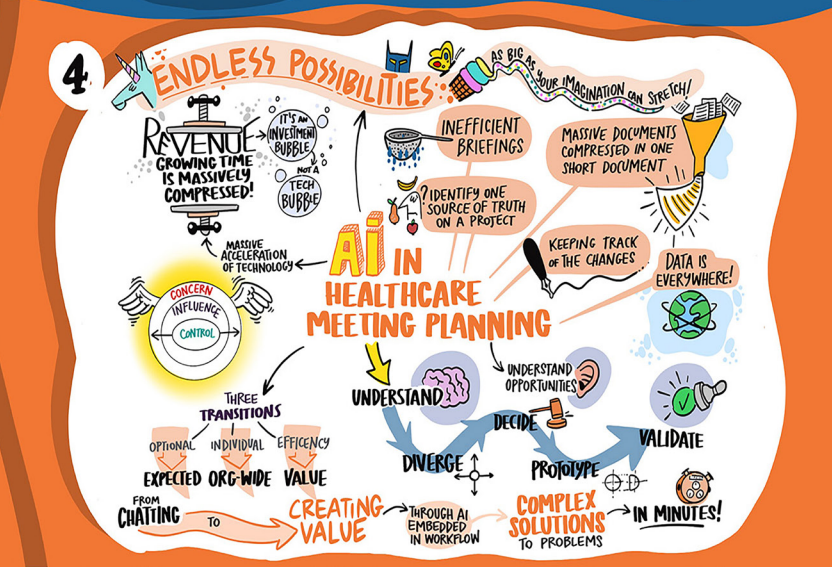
4

ENDLESS POSSIBILITIES: AS BIG AS YOUR IMAGINATION CAN STRETCH!

REVENUE GROWING TIME IS MASSIVELY COMPRESSED!

IT'S AN INVESTMENT BUBBLE NOT A TECH BUBBLE

INEFFICIENT BRIEFINGS

MASSIVE DOCUMENTS COMPRESSED IN ONE SHORT DOCUMENT

? IDENTIFY ONE SOURCE OF TRUTH ON A PROJECT

MASSIVE ACCELERATION OF TECHNOLOGY

AI IN HEALTHCARE MEETING PLANNING

KEEPING TRACK OF THE CHANGES

DATA IS EVERYWHERE!

CONCERN
INFLUENCE
CONTROL

THREE TRANSITIONS

OPTIONAL → EXPECTED
INDIVIDUAL → ORG-WIDE
EFFICENCY → VALUE

UNDERSTAND

UNDERSTAND OPPORTUNITIES

DECIDE

DIVERGE

PROTOTYPE

VALIDATE

FROM CHATTING TO CREATING VALUE THROUGH AI EMBEDDED IN WORKFLOW COMPLEX SOLUTIONS TO PROBLEMS IN MINUTES!